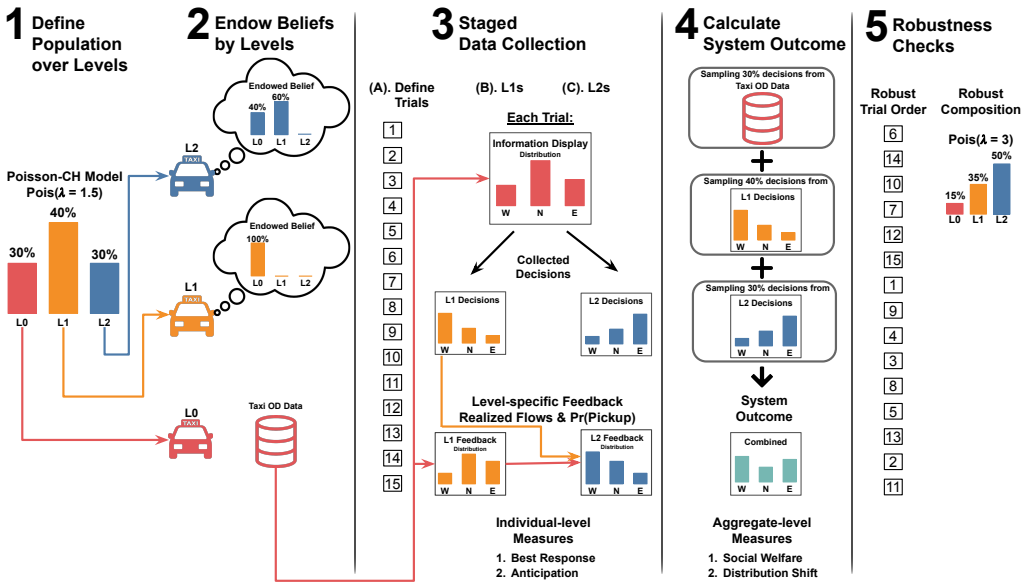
1 Define Population over Levels

Poisson-CH Model Pois($\lambda$ = 1.5)

30%
40%
30%
L0
L1
L2

2 Endow Beliefs by Levels

Endowed Belief
40%
60%
L0
L1
L2

L2
TAXI

Endowed Belief
100%
L0
L1
L2

L1
TAXI

L0
TAXI

Taxi OD Data

3 Staged Data Collection

(A). Define Trials
(B). L1s
(C). L2s

1
2
3
4
5
6
7
8
9
10
11
12
13
14
15

Each Trial:
Information Display
Distribution
W
N
E

Collected Decisions

L1 Decisions
W
N
E

L2 Decisions
W
N
E

Level-specific Feedback
Realized Flows & Pr(Pickup)

L1 Feedback
Distribution
W
N
E

L2 Feedback
Distribution
W
N
E

Individual-level Measures
1. Best Response
2. Anticipation

4 Calculate System Outcome

Sampling 30% decisions from Taxi OD Data

+

Sampling 40% decisions from
L1 Decisions
W
N
E

+

Sampling 30% decisions from
L2 Decisions
W
N
E

System Outcome

Combined
W
N
E

Aggregate-level Measures
1. Social Welfare
2. Distribution Shift

5 Robustness Checks

Robust Trial Order
6
14
10
7
12
15
1
9
4
3
8
5
13
2
11

Robust Composition
Pois($\lambda$ = 3)
15%
35%
50%
L0
L1
L2